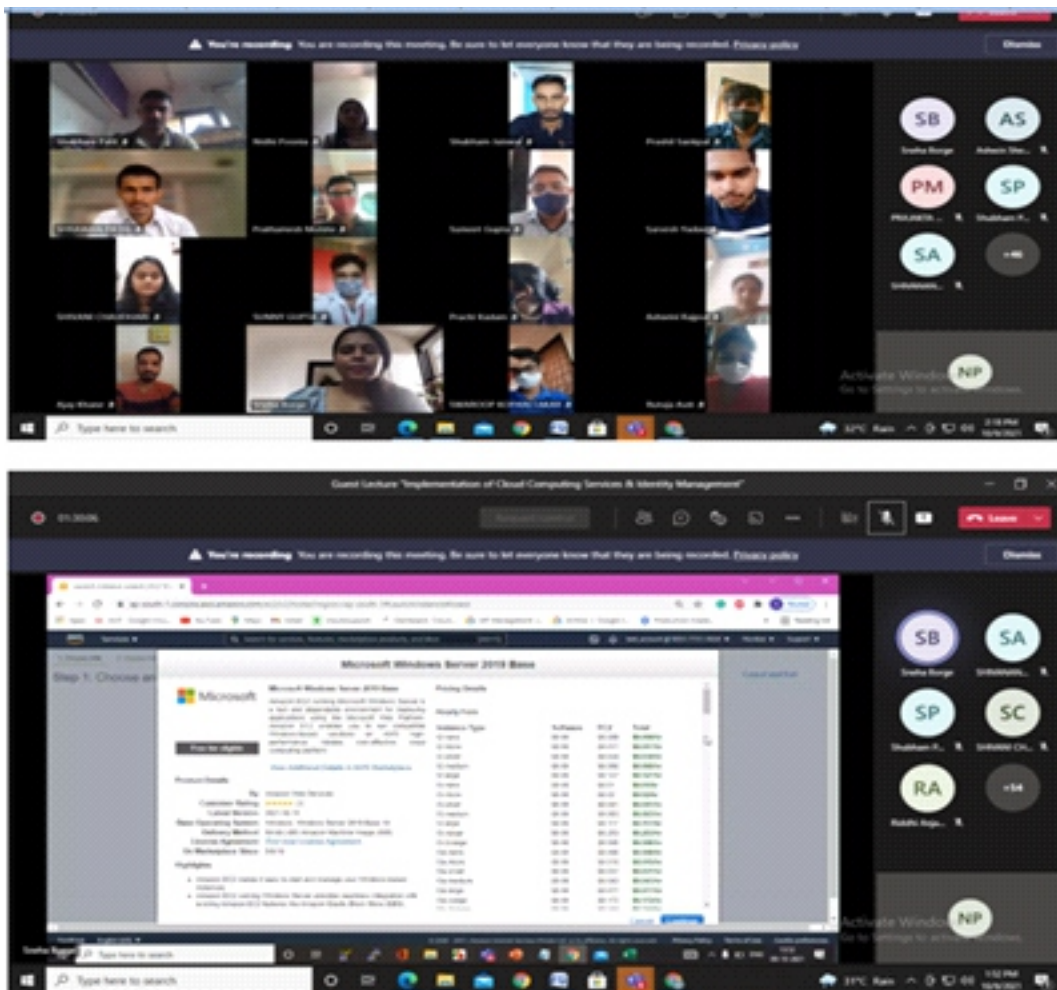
You're recording You are recording this meeting. Be sure to let everyone know that they are being recorded. Privacy policy

Dismiss

SB
Sneha Borge

AS
Ashwin She...

PM
PRUNETA ...

SP
Shubham P...

SA
SHIVANI...

+46

Activate Windows
Go to Settings to activate Windows.

NP

Type here to search

32°C Rain

Guest Lecture "Implementation of Cloud Computing Services & Identity Management"

01:30:06

Leave

You're recording You are recording this meeting. Be sure to let everyone know that they are being recorded. Privacy policy

Dismiss

Microsoft Windows Server 2019 Base

Microsoft

Step 1: Choose an

Pricing Details

Cancel and Exit

SB
Sneha Borge

SA
SHIVANI...

SP
Shubham P...

SC
SHIVANI CH...

RA
Riddhi Raja...

+54

Activate Windows
Go to Settings to activate Windows.

NP

Type here to search

31°C Rain